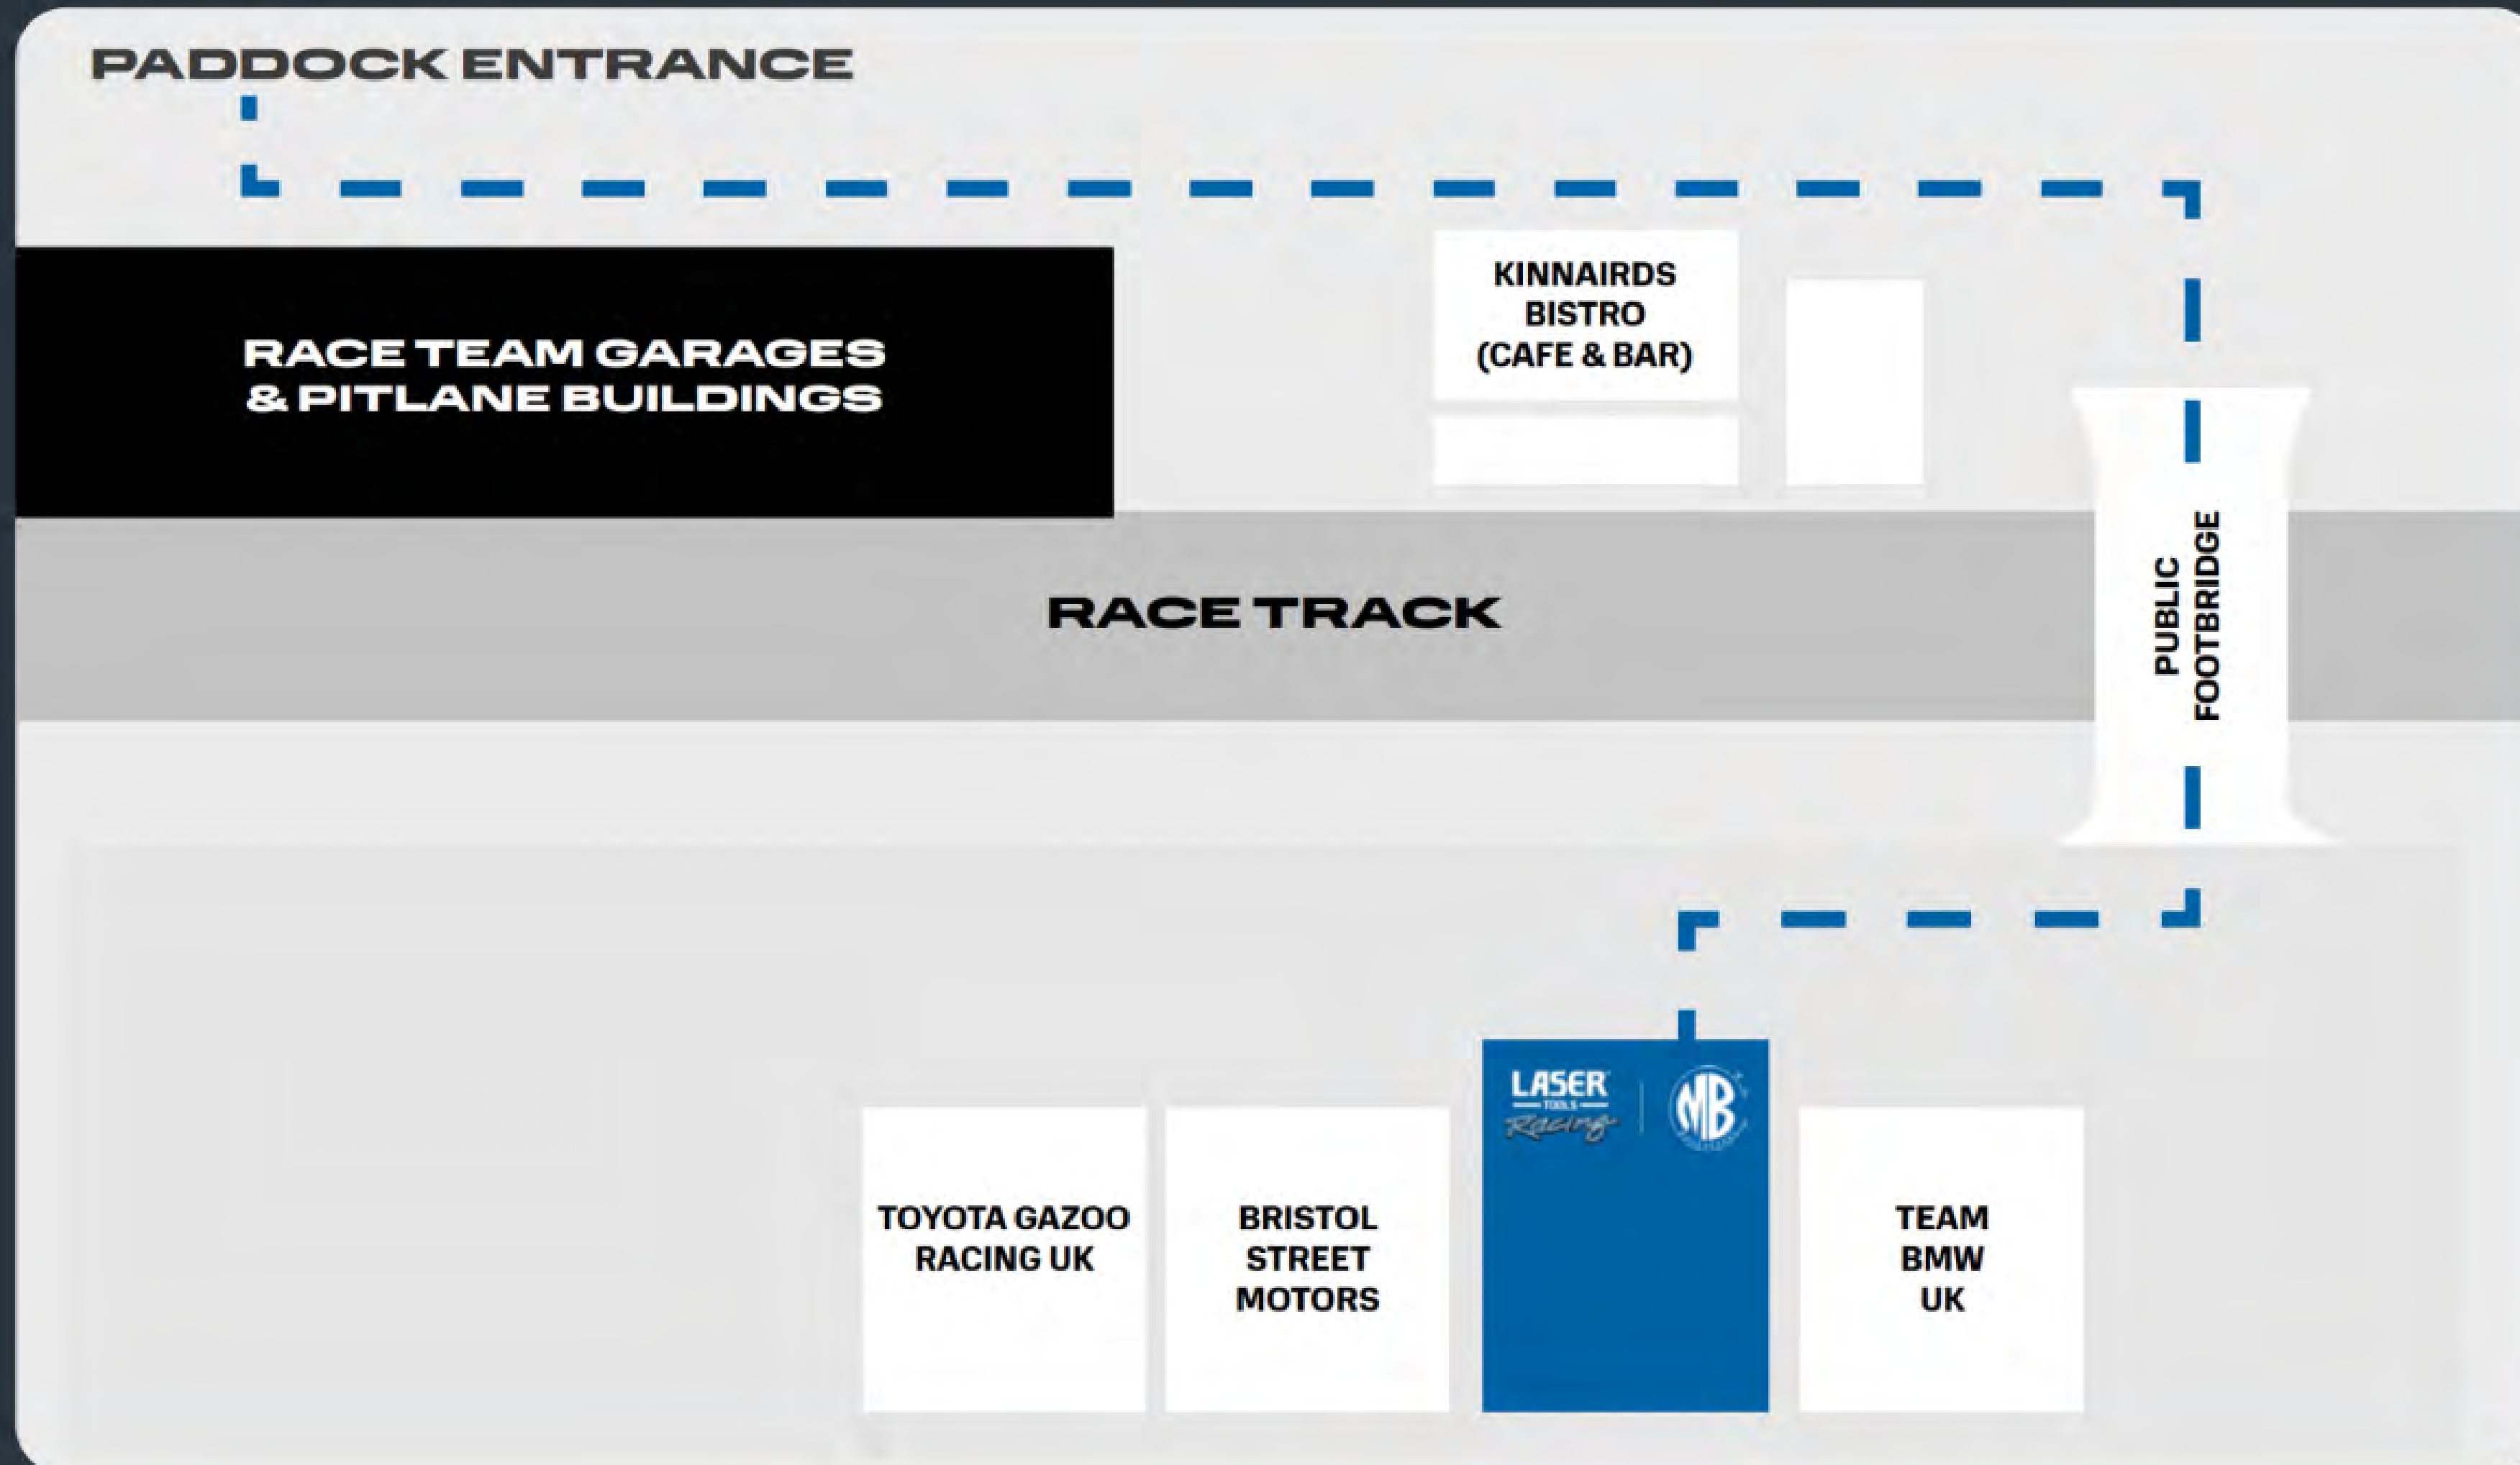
PADDOCK ENTRANCE

RACE TEAM GARAGES & PITLANE BUILDINGS

KINNAIRDS BISTRO (CAFE & BAR)

RACE TRACK

PUBLIC FOOTBRIDGE

LASER TOOLS Racing

MB

TOYOTA GAZOO RACING UK

BRISTOL STREET MOTORS

TEAM BMW UK